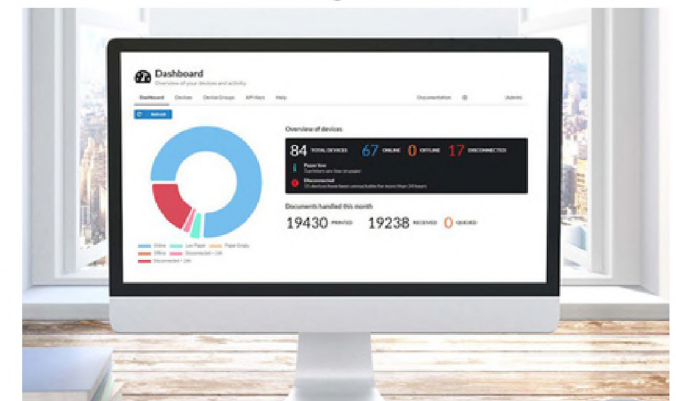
Dashboard

Overview of your devices and activity

Dashboard Devices Device Groups API Keys Help Documentation Admin

Refresh

Overview of devices

84 TOTAL DEVICES 67 ONLINE 0 OFFLINE 17 DISCONNECTED

Paper low
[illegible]

Disconnected
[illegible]

Documents handled this month

19430 PRINTED 19238 RECEIVED 0 QUEUED

Online Low Paper Paper Empty Offline Disconnected < 24h Disconnected > 24h